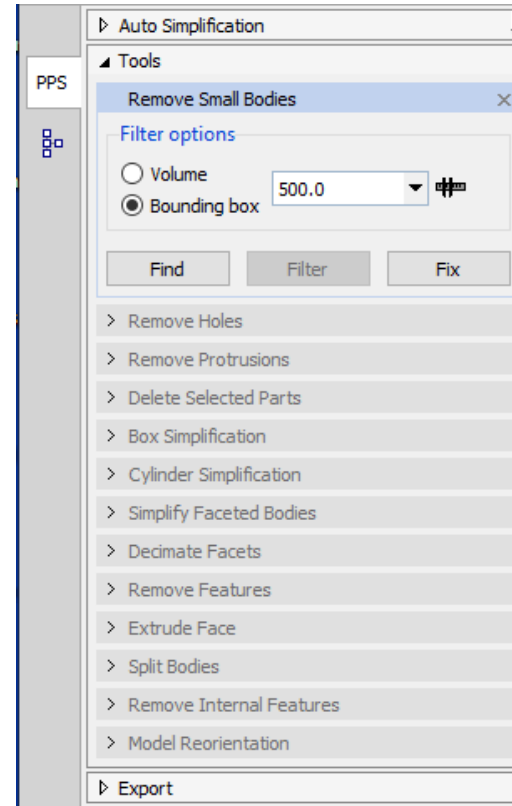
▷ Auto Simplification

PPS

◢ Tools

Remove Small Bodies ×

Filter options

Volume

Bounding box

500.0

Find

Filter

Fix

> Remove Holes

> Remove Protrusions

> Delete Selected Parts

> Box Simplification

> Cylinder Simplification

> Simplify Faceted Bodies

> Decimate Facets

> Remove Features

> Extrude Face

> Split Bodies

> Remove Internal Features

> Model Reorientation

▷ Export